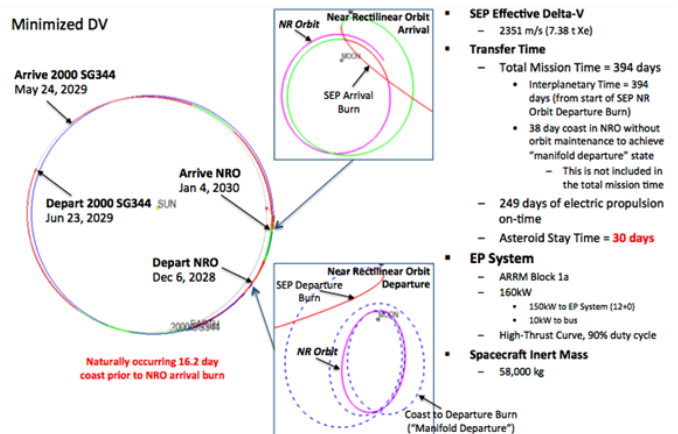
Minimized DV

NR Orbit
Near Rectilinear Orbit Arrival
MOON
SEP Arrival Burn

Arrive 2000 SG344
May 24, 2029

Arrive NRO
Jan 4, 2030

Depart 2000 SG344
Jun 23, 2029

SUN

Depart NRO
Dec 6, 2028

EARTH
2000 SG344

Naturally occurring 16.2 day coast prior to NRO arrival burn

SEP Departure Burn
Near Rectilinear Orbit Departure
MOON
NR Orbit
Coast to Departure Burn ("Manifold Departure")

- SEP Effective Delta-V
  - 2351 m/s (7.38 t Xe)
- Transfer Time
  - Total Mission Time = 394 days
    - Interplanetary Time = 394 days (from start of SEP NR Orbit Departure Burn)
    - 38 day coast in NRO without orbit maintenance to achieve "manifold departure" state
      - This is not included in the total mission time
  - 249 days of electric propulsion on-time
  - Asteroid Stay Time = 30 days
- EP System
  - ARRM Block 1a
  - 160kW
    - 150kW to EP System (12+0)
    - 10kW to bus
  - High-Thrust Curve, 90% duty cycle
- Spacecraft Inert Mass
  - 58,000 kg